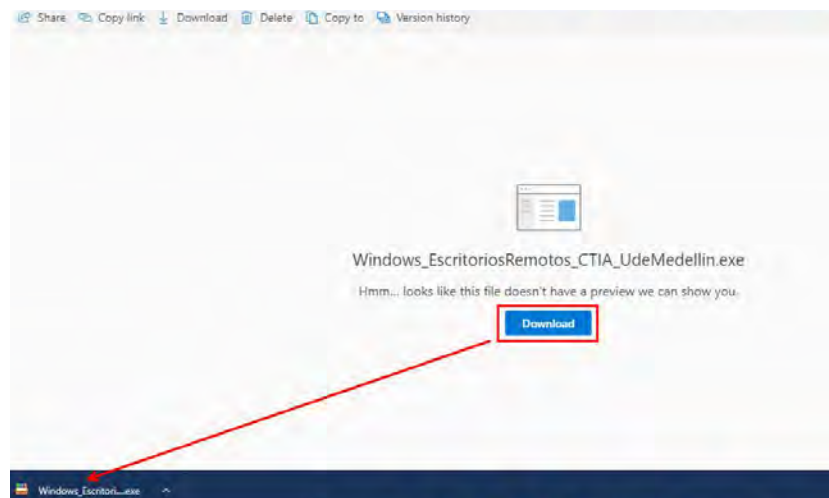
Share Copy link Download Delete Copy to Version history

Windows_EscritoriosRemotos_CTIA_UdeMedellin.exe

Hmm... looks like this file doesn't have a preview we can show you.

Download

Windows_Escritori....exe